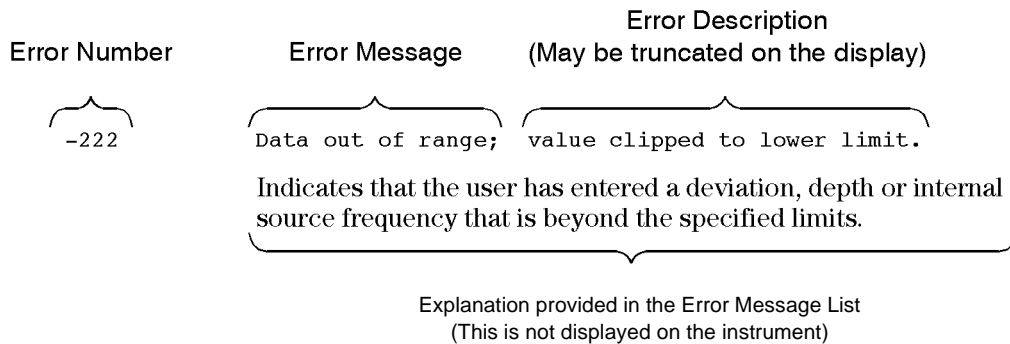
Error Number

Error Message

Error Description
(May be truncated on the display)

-222

Data out of range;

value clipped to lower limit.

Indicates that the user has entered a deviation, depth or internal source frequency that is beyond the specified limits.

Explanation provided in the Error Message List
(This is not displayed on the instrument)